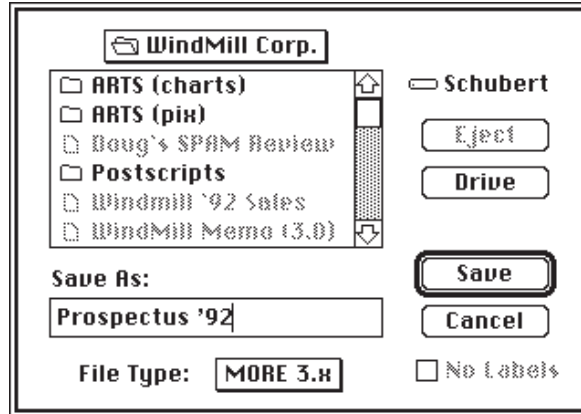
WindMill Corp.

ARTS (charts)
ARTS (pix)
Doug's SPAM Review
Postscripts
Windmill '92 Sales
WindMill Memo (3.0)

Schubert

Eject

Drive

Save As:

Prospectus '92

Save

Cancel

File Type: MORE 3.x

No Labels